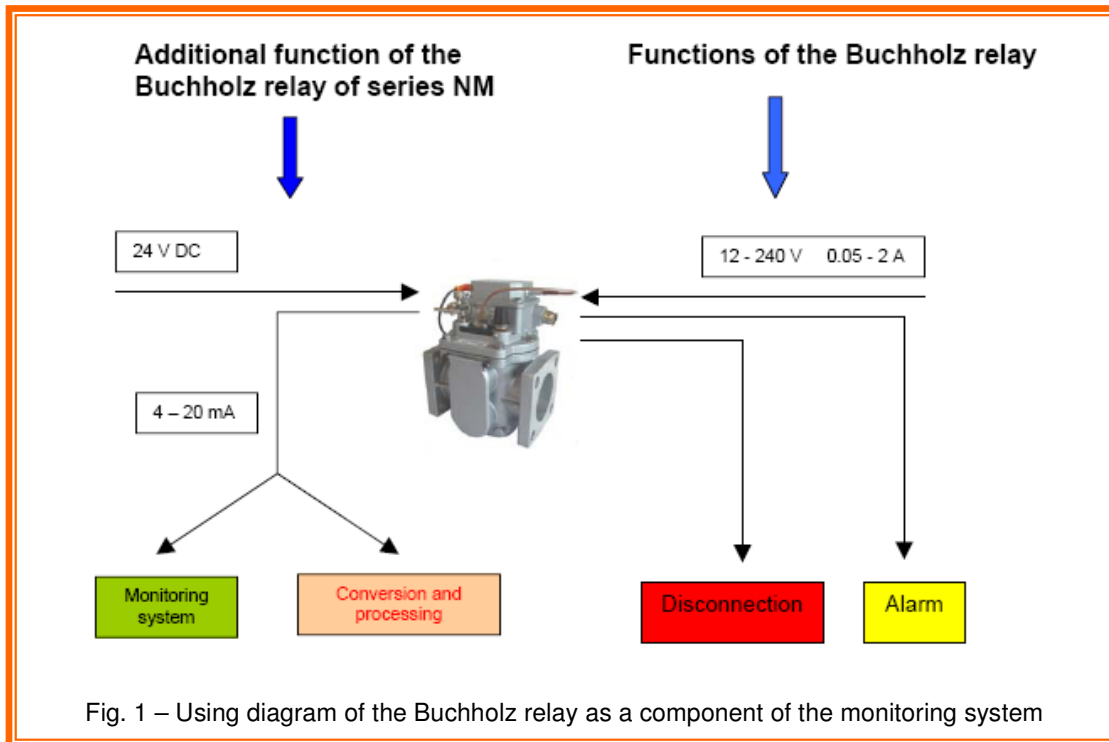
Additional function of the Buchholz relay of series NM

Functions of the Buchholz relay

24 V DC

12 - 240 V 0.05 - 2 A

4 – 20 mA

Monitoring system

Conversion and processing

Disconnection

Alarm

Fig. 1 – Using diagram of the Buchholz relay as a component of the monitoring system